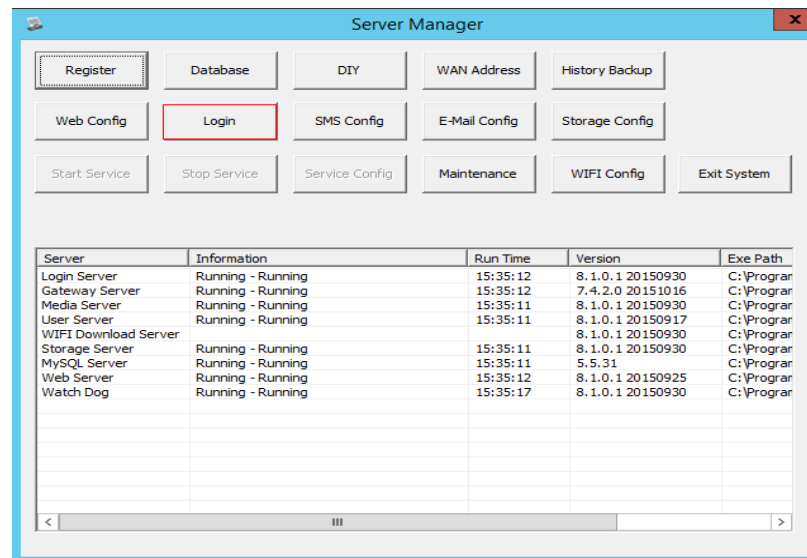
Server Manager

Register
Database
DIY
WAN Address
History Backup

Web Config
Login
SMS Config
E-Mail Config
Storage Config

Start Service
Stop Service
Service Config
Maintenance
WIFI Config
Exit System

| Server | Information | Run Time | Version | Exe Path |
|---|---|---|---|---|
| Login Server | Running - Running | 15:35:12 | 8.1.0.1 20150930 | C:\Progran |
| Gateway Server | Running - Running | 15:35:12 | 7.4.2.0 20151016 | C:\Progran |
| Media Server | Running - Running | 15:35:11 | 8.1.0.1 20150930 | C:\Progran |
| User Server | Running - Running | 15:35:11 | 8.1.0.1 20150917 | C:\Progran |
| WIFI Download Server | | | 8.1.0.1 20150930 | C:\Progran |
| Storage Server | Running - Running | 15:35:11 | 8.1.0.1 20150930 | C:\Progran |
| MySQL Server | Running - Running | 15:35:11 | 5.5.31 | C:\Progran |
| Web Server | Running - Running | 15:35:12 | 8.1.0.1 20150925 | C:\Progran |
| Watch Dog | Running - Running | 15:35:17 | 8.1.0.1 20150930 | C:\Progran |